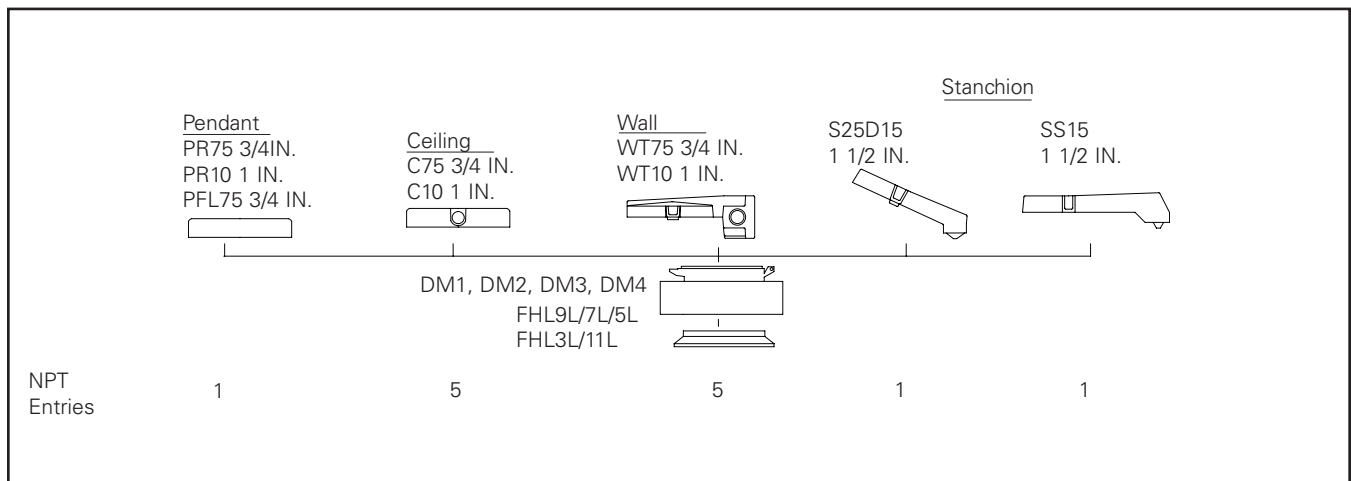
Stanchion

Pendant
PR75 3/4IN.
PR10 1 IN.
PFL75 3/4 IN.

Ceiling
C75 3/4 IN.
C10 1 IN.

Wall
WT75 3/4 IN.
WT10 1 IN.

S25D15
1 1/2 IN.

SS15
1 1/2 IN.

DM1, DM2, DM3, DM4
FHL9L/7L/5L
FHL3L/11L

| NPT Entries | 1 | 5 | 5 | 1 | 1 |